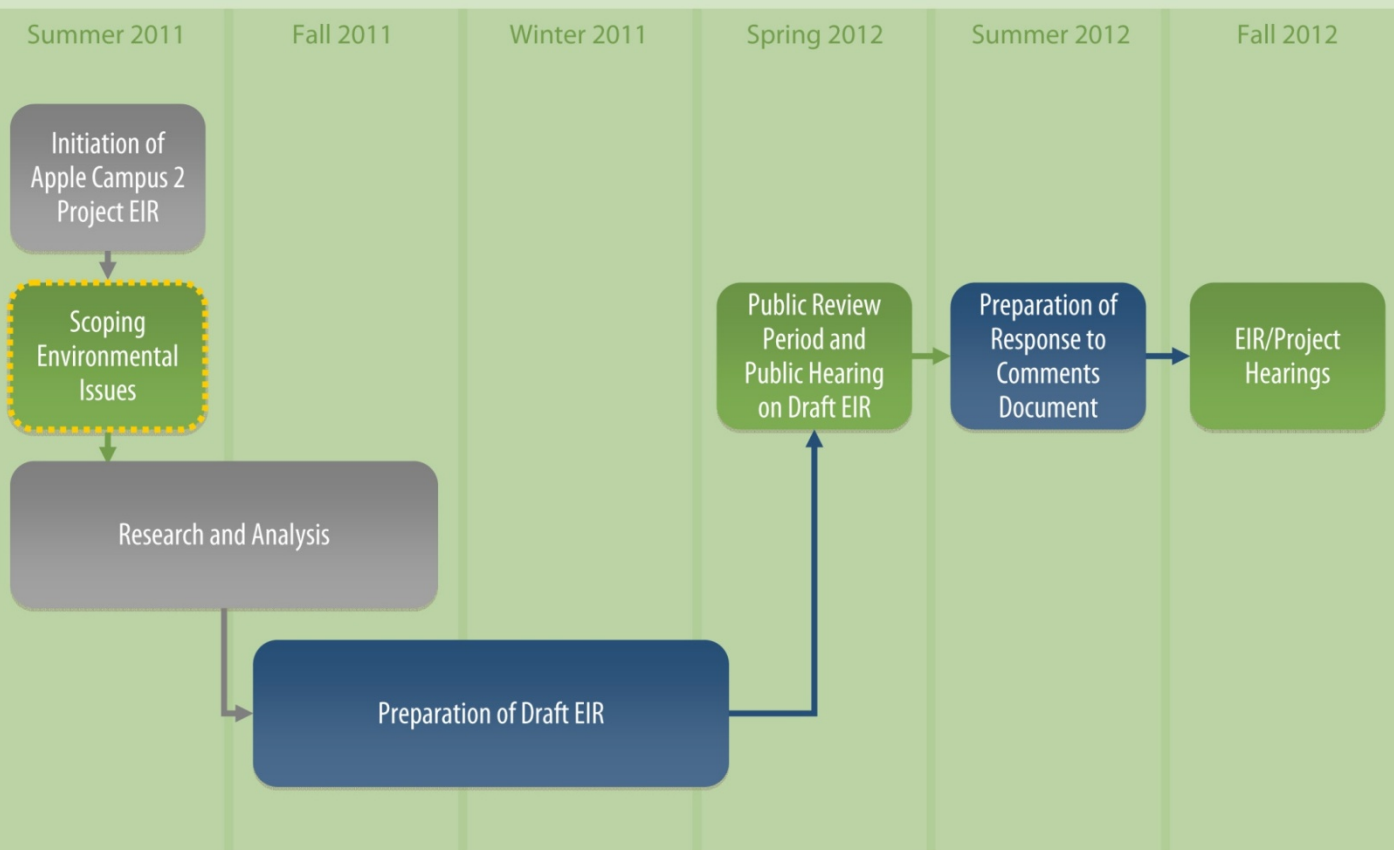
Summer 2011

Fall 2011

Winter 2011

Spring 2012

Summer 2012

Fall 2012

Initiation of Apple Campus 2 Project EIR

Scoping Environmental Issues

Research and Analysis

Preparation of Draft EIR

Public Review Period and Public Hearing on Draft EIR

Preparation of Response to Comments Document

EIR/Project Hearings